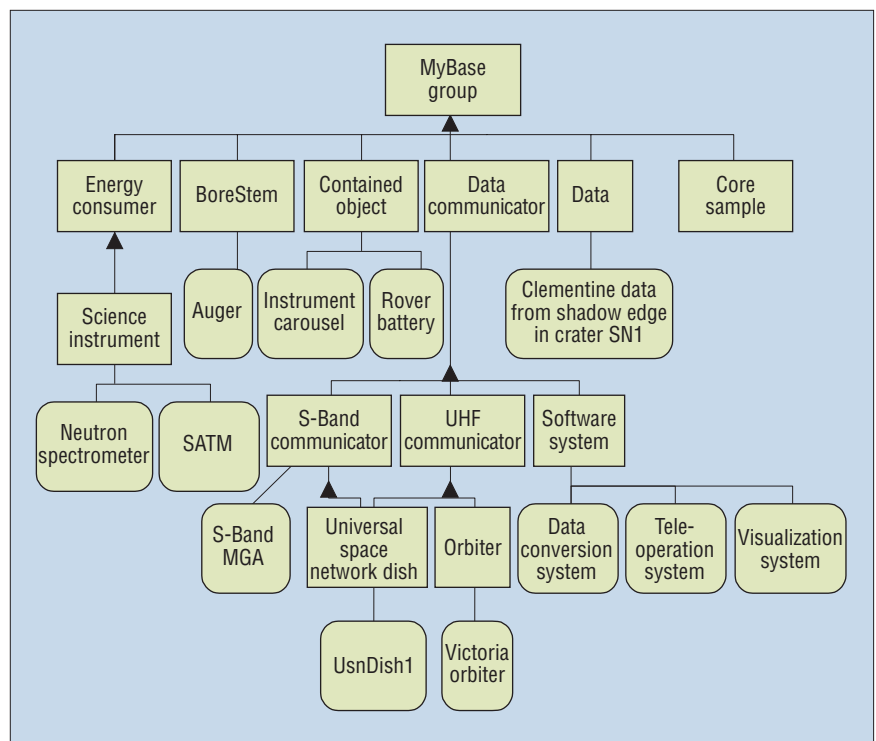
MyBase group

Energy consumer

BoreStem

Contained object

Data communicator

Data

Core sample

Science instrument

Auger

Instrument carousel

Rover battery

Clementine data from shadow edge in crater SN1

Neutron spectrometer

SATM

S-Band communicator

UHF communicator

Software system

S-Band MGA

Universal space network dish

Orbiter

Data conversion system

Teleoperation system

Visualization system

UsnDish1

Victoria orbiter